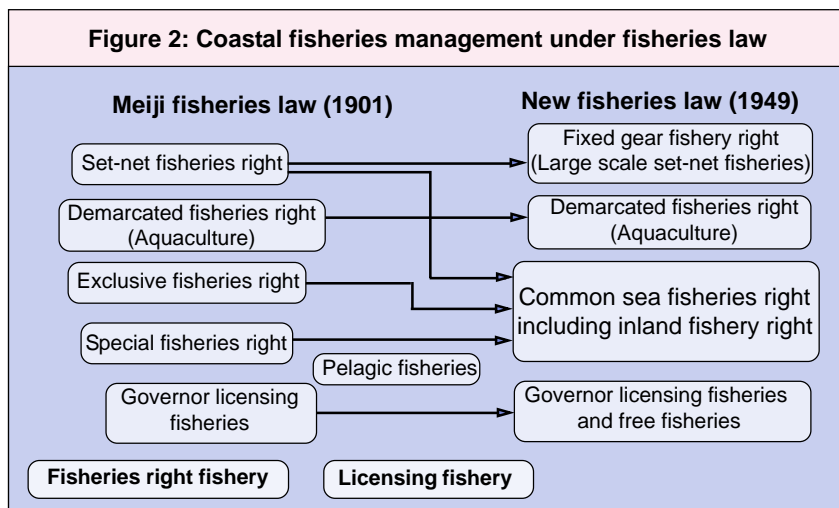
Figure 2: Coastal fisheries management under fisheries law

Meiji fisheries law (1901)

New fisheries law (1949)

Set-net fisheries right

Fixed gear fishery right (Large scale set-net fisheries)

Demarcated fisheries right (Aquaculture)

Demarcated fisheries right (Aquaculture)

Exclusive fisheries right

Common sea fisheries right including inland fishery right

Special fisheries right

Pelagic fisheries

Governor licensing fisheries

Governor licensing fisheries and free fisheries

Fisheries right fishery

Licensing fishery